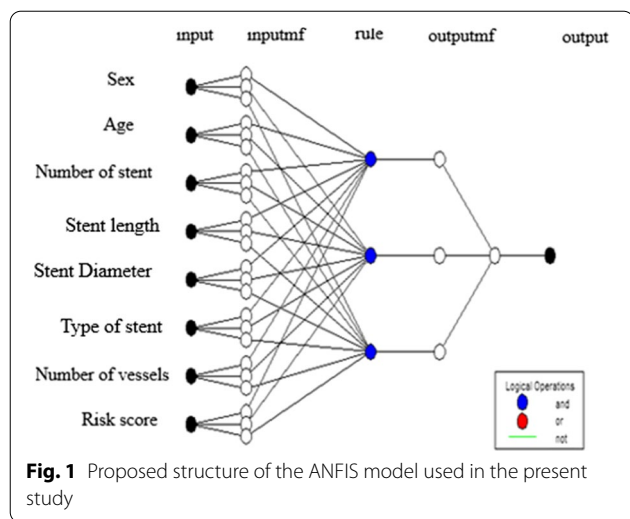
input inputmf rule outputmf output

Sex

Age

Number of stent

Stent length

Stent Diameter

Type of stent

Number of vessels

Risk score

Logical Operations
and
or
not

**Fig. 1** Proposed structure of the ANFIS model used in the present study